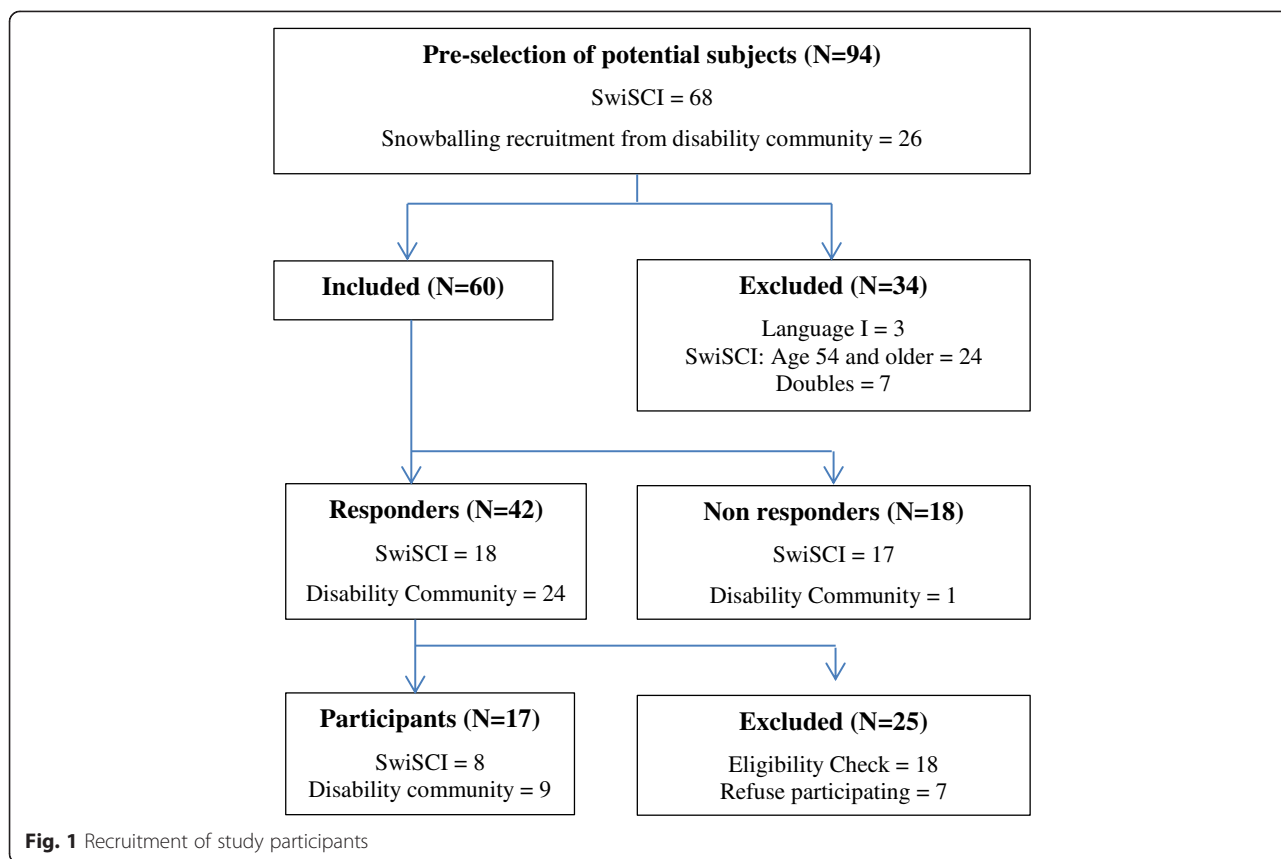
**Pre-selection of potential subjects (N=94)**

SwiSCI = 68

Snowballing recruitment from disability community = 26

**Included (N=60)**

**Excluded (N=34)**

Language I = 3
SwiSCI: Age 54 and older = 24
Doubles = 7

**Responders (N=42)**

SwiSCI = 18

Disability Community = 24

**Non responders (N=18)**

SwiSCI = 17

Disability Community = 1

**Participants (N=17)**

SwiSCI = 8
Disability community = 9

**Excluded (N=25)**

Eligibility Check = 18
Refuse participating = 7

**Fig. 1** Recruitment of study participants